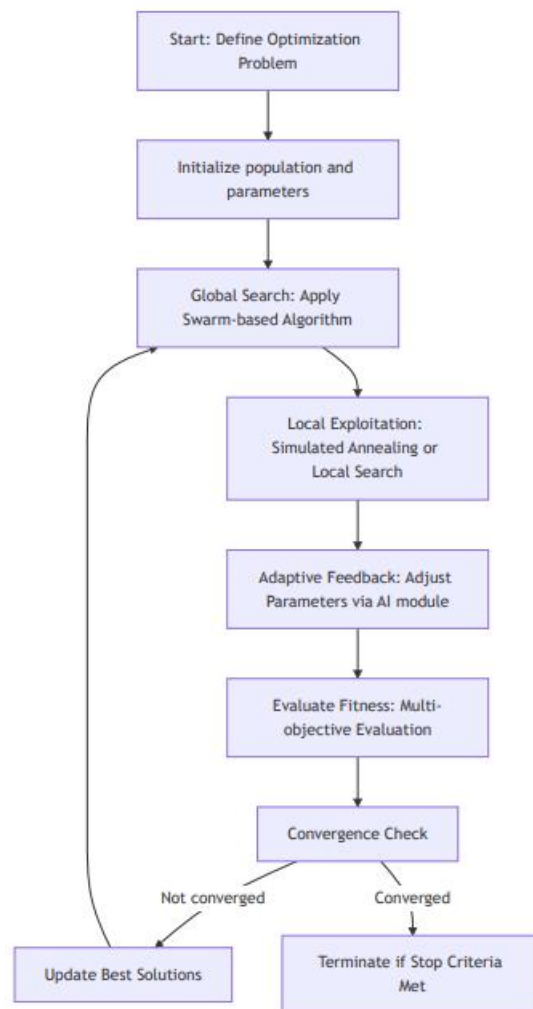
Start: Define Optimization Problem

Initialize population and parameters

Global Search: Apply Swarm-based Algorithm

Local Exploitation: Simulated Annealing or Local Search

Adaptive Feedback: Adjust Parameters via AI module

Evaluate Fitness: Multi-objective Evaluation

Convergence Check

Not converged

Converged

Update Best Solutions

Terminate if Stop Criteria Met